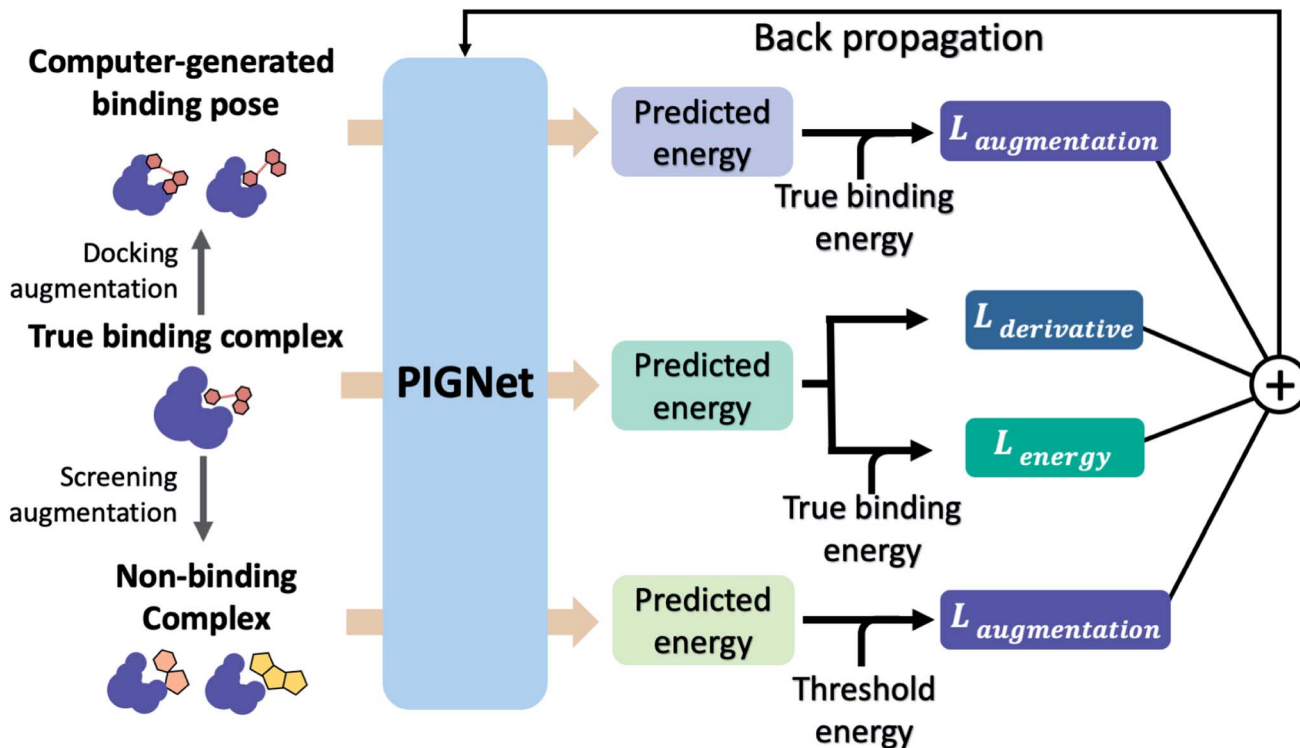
Back propagation

Computer-generated binding pose

Docking augmentation

True binding complex

Screening augmentation

Non-binding Complex

PIGNet

Predicted energy

True binding energy

$L_{augmentation}$

Predicted energy

$L_{derivative}$

$L_{energy}$

True binding energy

Predicted energy

Threshold energy

$L_{augmentation}$

+